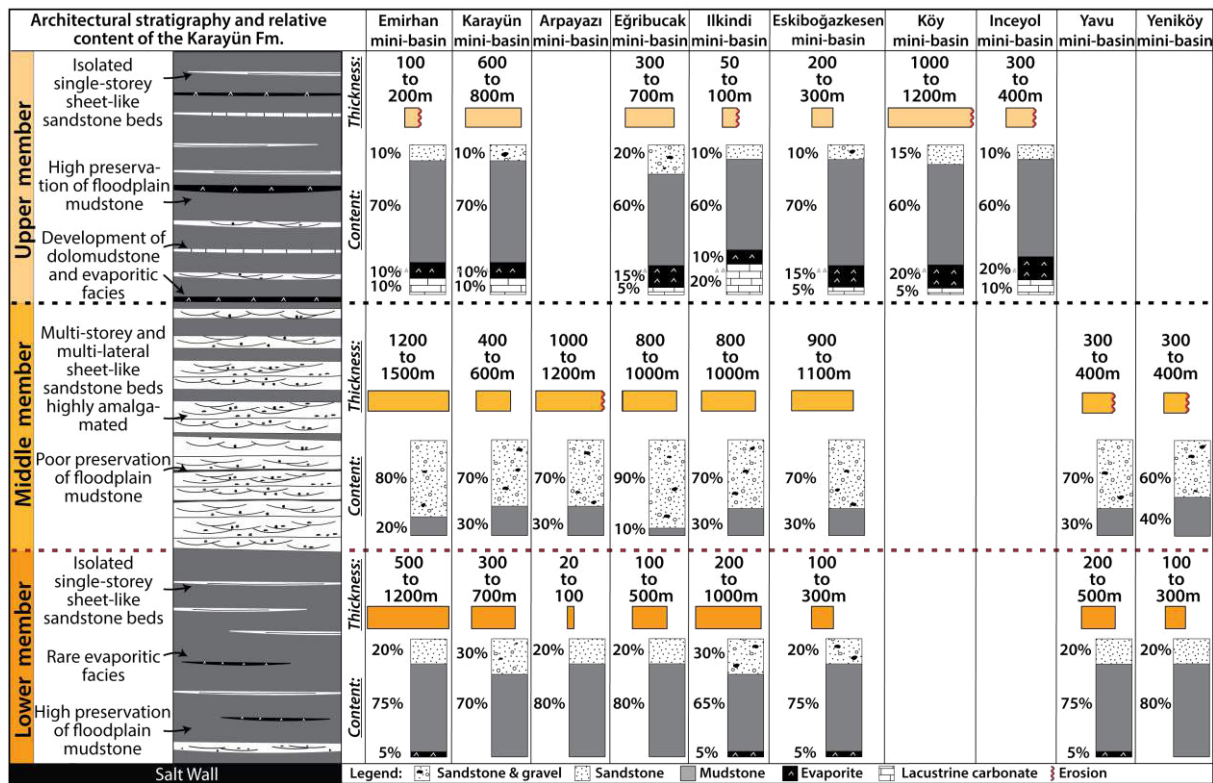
Architectural stratigraphy and relative content of the Karayün Fm.

| | Emirhan mini-basin | Karayün mini-basin | Arpayazı mini-basin | Eğribucak mini-basin | Ilkindi mini-basin | Eskiboğazkesen mini-basin | Köy mini-basin | Inceyol mini-basin | Yavu mini-basin | Yeniköy mini-basin |
|---|---|---|---|---|---|---|---|---|---|---|
| Upper member Thickness: | 100 to 200m | 600 to 800m | | 300 to 700m | 50 to 100m | 200 to 300m | 1000 to 1200m | 300 to 400m | | |
| Upper member Content: | 10% 70% 10% 10% | 10% 70% 10% 10% | | 20% 60% 15% 5% | 10% 60% 10% 20% | 10% 70% 15% 5% | 15% 60% 20% 5% | 10% 60% 20% 10% | | |
| Middle member Thickness: | 1200 to 1500m | 400 to 600m | 1000 to 1200m | 800 to 1000m | 800 to 1000m | 900 to 1100m | | | 300 to 400m | 300 to 400m |
| Middle member Content: | 80% 20% | 70% 30% | 70% 30% | 90% 10% | 70% 30% | 70% 30% | | | 70% 30% | 60% 40% |
| Lower member Thickness: | 500 to 1200m | 300 to 700m | 20 to 100 | 100 to 500m | 200 to 1000m | 100 to 300m | | | 200 to 500m | 100 to 300m |
| Lower member Content: | 20% 75% 5% | 30% 70% | 20% 80% | 20% 80% | 30% 65% 5% | 20% 75% 5% | | | 20% 75% 5% | 20% 80% |

Upper member
Isolated single-storey sheet-like sandstone beds
High preservation of floodplain mudstone
Development of dolomudstone and evaporitic facies

Middle member
Multi-storey and multi-lateral sheet-like sandstone beds highly amalgamated
Poor preservation of floodplain mudstone

Lower member
Isolated single-storey sheet-like sandstone beds
Rare evaporitic facies
High preservation of floodplain mudstone

Salt Wall

Legend: Sandstone & gravel Sandstone Mudstone Evaporite Lacustrine carbonate Erosion